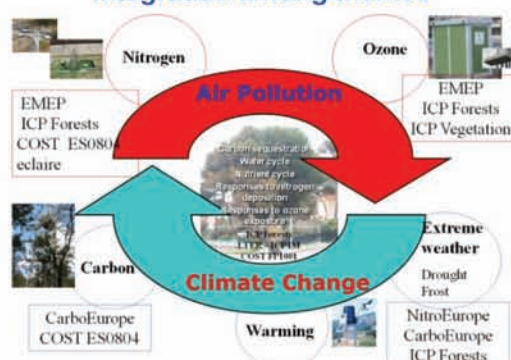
Nitrogen

Ozone

EMEP
ICP Forests
COST ES0804
eclaire

Air Pollution

EMEP
ICP Forests
ICP Vegetation

Carbon sequestration
Water cycle
Nutrient cycle
Responses to nitrogen deposition
Responses to ozone exposure
ICP Forests
LTER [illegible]
COST FP1001

Extreme weather

Drought
Frost

Carbon

Climate Change

CarboEurope
COST ES0804

Warming

NitroEurope
CarboEurope
ICP Forests